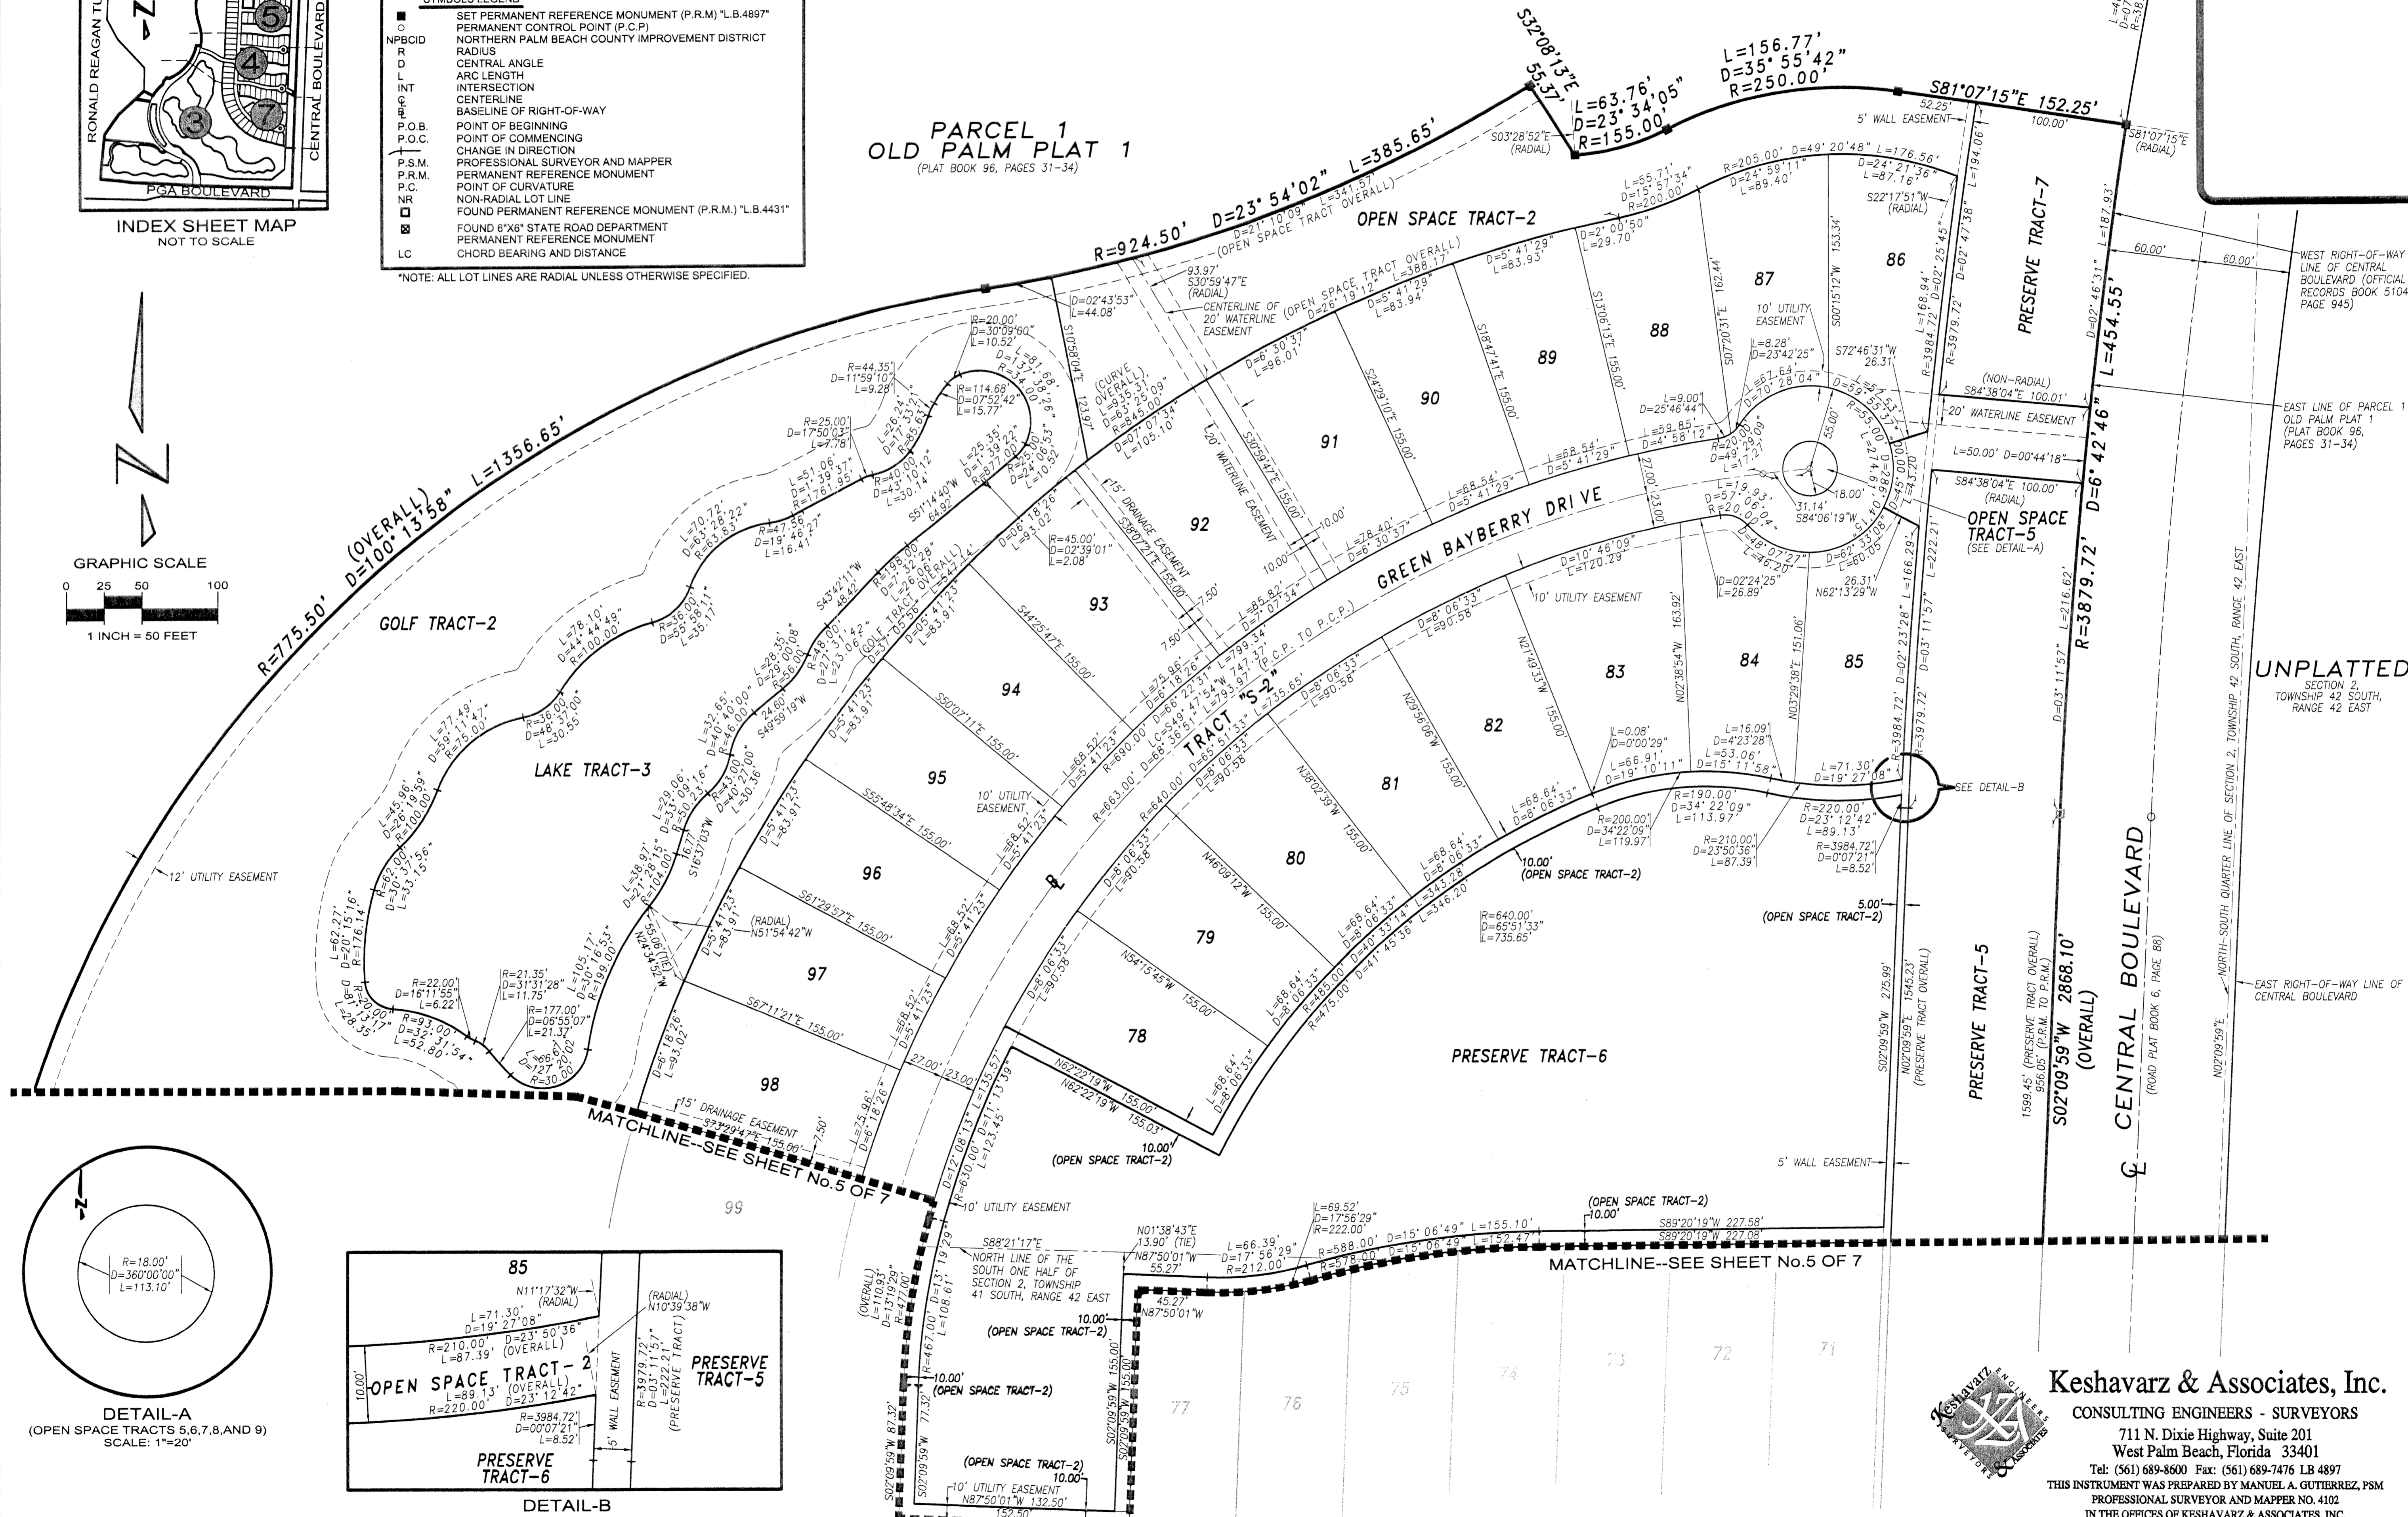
RONALD REAGAN TU
CENTRAL BOULEVARD
PGA BOULEVARD
5
4
3
7
INDEX SHEET MAP
NOT TO SCALE

SYMBOLS LEGEND
■ SET PERMANENT REFERENCE MONUMENT (P.R.M) "L.B.4897"
○ PERMANENT CONTROL POINT (P.C.P)
NPBCID NORTHERN PALM BEACH COUNTY IMPROVEMENT DISTRICT
R RADIUS
D CENTRAL ANGLE
L ARC LENGTH
INT INTERSECTION
℄ CENTERLINE
BASELINE OF RIGHT-OF-WAY
P.O.B. POINT OF BEGINNING
P.O.C. POINT OF COMMENCING
CHANGE IN DIRECTION
P.S.M. PROFESSIONAL SURVEYOR AND MAPPER
P.R.M. PERMANENT REFERENCE MONUMENT
P.C. POINT OF CURVATURE
NR NON-RADIAL LOT LINE
□ FOUND PERMANENT REFERENCE MONUMENT (P.R.M.) "L.B.4431"
⊠ FOUND 6"X6" STATE ROAD DEPARTMENT PERMANENT REFERENCE MONUMENT
LC CHORD BEARING AND DISTANCE
*NOTE: ALL LOT LINES ARE RADIAL UNLESS OTHERWISE SPECIFIED.

GRAPHIC SCALE
0 25 50 100
1 INCH = 50 FEET

PARCEL 1
OLD PALM PLAT 1
(PLAT BOOK 96, PAGES 31-34)

S32°08'13"E 55.37'
L=63.76' D=23°34'05" R=155.00'
L=156.77' D=35°55'42" R=250.00'
S81°07'15"E 152.25'
R=924.50' D=23°54'02" L=385.65'
R=775.50' (OVERALL) D=100°13'58" L=1356.65'
OPEN SPACE TRACT-2
GOLF TRACT-2
LAKE TRACT-3
PRESERVE TRACT-7
GREEN BAYBERRY DRIVE
TRACT "S-2"
OPEN SPACE TRACT-5 (SEE DETAIL-A)
PRESERVE TRACT-6
PRESERVE TRACT-5
CENTRAL BOULEVARD (ROAD PLAT BOOK 6, PAGE 88)
UNPLATTED
SECTION 2, TOWNSHIP 42 SOUTH, RANGE 42 EAST
WEST RIGHT-OF-WAY LINE OF CENTRAL BOULEVARD (OFFICIAL RECORDS BOOK 5104 PAGE 945)
EAST LINE OF PARCEL 1 OLD PALM PLAT 1 (PLAT BOOK 96, PAGES 31-34)
EAST RIGHT-OF-WAY LINE OF CENTRAL BOULEVARD
NORTH-SOUTH QUARTER LINE OF SECTION 2, TOWNSHIP 42 SOUTH, RANGE 42 EAST
L=454.55' D=6°42'46" R=3879.72'
S02°09'59"W 2868.10' (OVERALL)
12' UTILITY EASEMENT
10' UTILITY EASEMENT
20' WATERLINE EASEMENT
15' DRAINAGE EASEMENT
5' WALL EASEMENT
SEE DETAIL-B
78 79 80 81 82 83 84 85 86 87 88 89 90 91 92 93 94 95 96 97 98
MATCHLINE--SEE SHEET No.5 OF 7
MATCHLINE--SEE SHEET No.5 OF 7
NORTH LINE OF THE SOUTH ONE HALF OF SECTION 2, TOWNSHIP 41 SOUTH, RANGE 42 EAST
(OPEN SPACE TRACT-2)
99 77 76 75 74 73 72 71

DETAIL-A
(OPEN SPACE TRACTS 5,6,7,8,AND 9)
SCALE: 1"=20'
R=18.00' D=360°00'00" L=113.10'

DETAIL-B
85
OPEN SPACE TRACT-2
PRESERVE TRACT-5
PRESERVE TRACT-6
5' WALL EASEMENT

Keshavarz & Associates, Inc.
CONSULTING ENGINEERS - SURVEYORS
711 N. Dixie Highway, Suite 201
West Palm Beach, Florida 33401
Tel: (561) 689-8600 Fax: (561) 689-7476 LB 4897
THIS INSTRUMENT WAS PREPARED BY MANUEL A. GUTIERREZ, PSM
PROFESSIONAL SURVEYOR AND MAPPER NO. 4102
IN THE OFFICES OF KESHAVARZ & ASSOCIATES, INC.